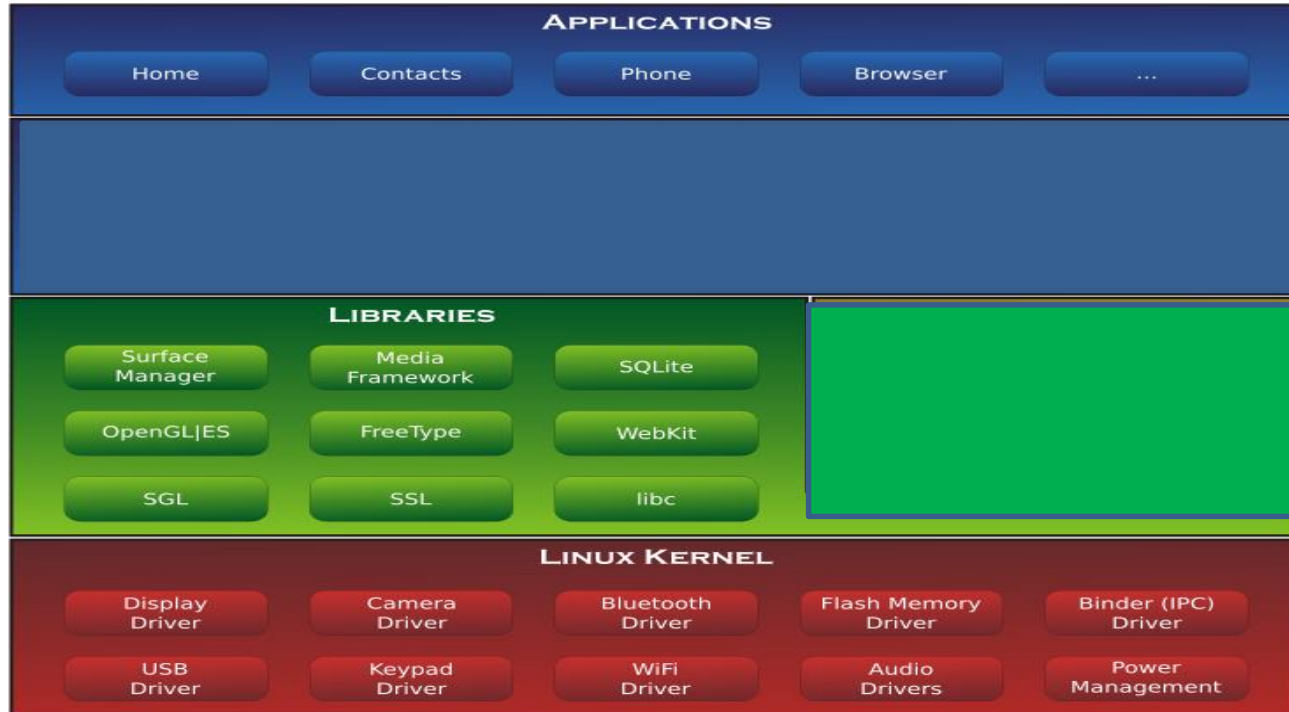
APPLICATIONS

Home

Contacts

Phone

Browser

...

LIBRARIES

Surface Manager

Media Framework

SQLite

OpenGL|ES

FreeType

WebKit

SGL

SSL

libc

LINUX KERNEL

Display Driver

Camera Driver

Bluetooth Driver

Flash Memory Driver

Binder (IPC) Driver

USB Driver

Keypad Driver

WiFi Driver

Audio Drivers

Power Management